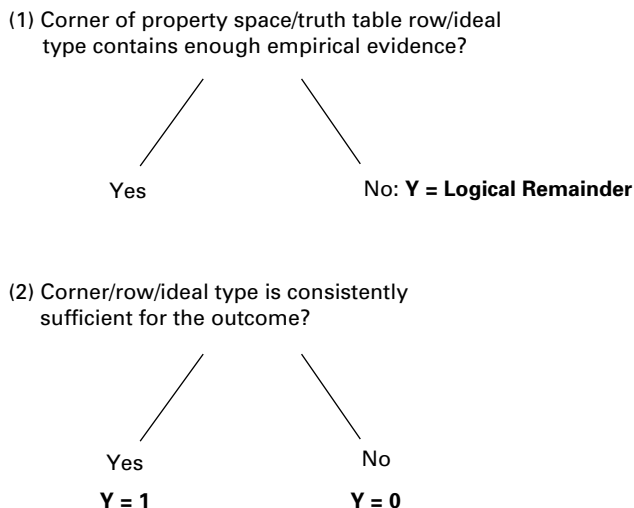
(1) Corner of property space/truth table row/ideal type contains enough empirical evidence?

Yes

No: **Y = Logical Remainder**

(2) Corner/row/ideal type is consistently sufficient for the outcome?

Yes

**Y = 1**

No

**Y = 0**